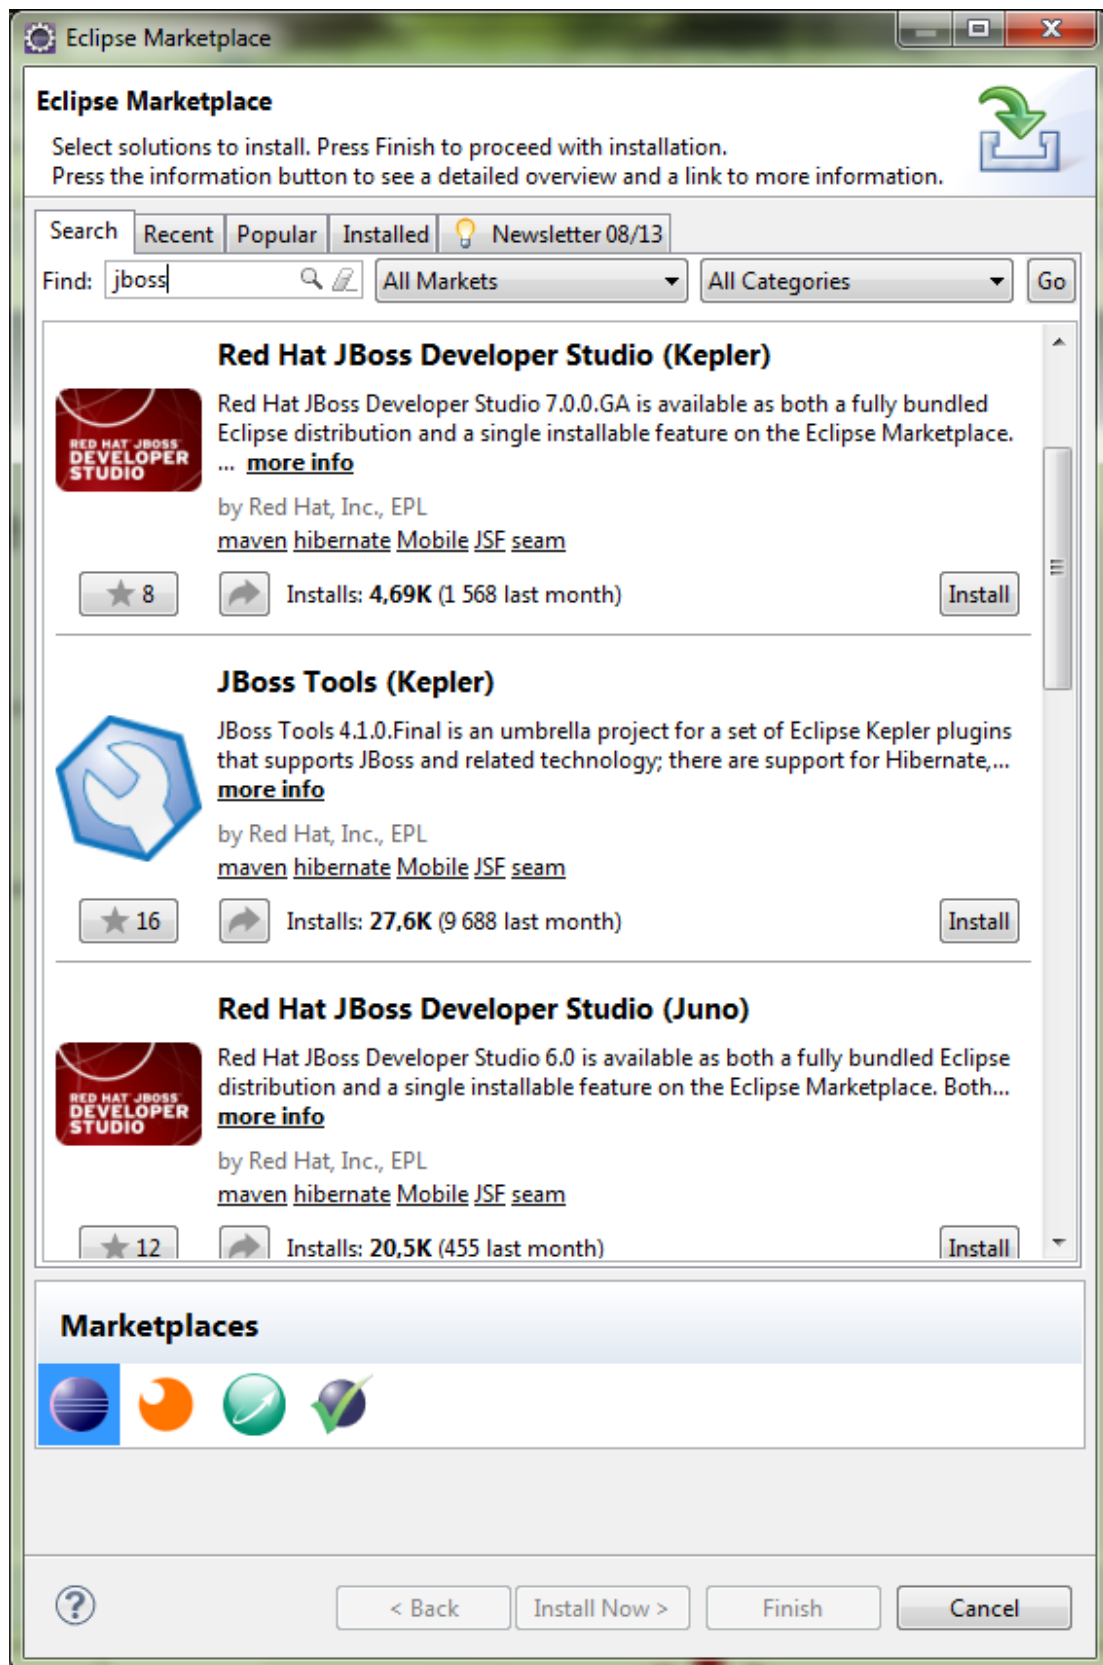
Eclipse Marketplace

Eclipse Marketplace

Select solutions to install. Press Finish to proceed with installation.
Press the information button to see a detailed overview and a link to more information.

Search | Recent | Popular | Installed | Newsletter 08/13

Find: jboss | All Markets | All Categories | Go

Red Hat JBoss Developer Studio (Kepler)

RED HAT JBOSS DEVELOPER STUDIO

Red Hat JBoss Developer Studio 7.0.0.GA is available as both a fully bundled Eclipse distribution and a single installable feature on the Eclipse Marketplace. ... more info

by Red Hat, Inc., EPL

maven hibernate Mobile JSF seam

8 | Installs: 4,69K (1 568 last month) | Install

JBoss Tools (Kepler)

JBoss Tools 4.1.0.Final is an umbrella project for a set of Eclipse Kepler plugins that supports JBoss and related technology; there are support for Hibernate,... more info

by Red Hat, Inc., EPL

maven hibernate Mobile JSF seam

16 | Installs: 27,6K (9 688 last month) | Install

Red Hat JBoss Developer Studio (Juno)

RED HAT JBOSS DEVELOPER STUDIO

Red Hat JBoss Developer Studio 6.0 is available as both a fully bundled Eclipse distribution and a single installable feature on the Eclipse Marketplace. Both... more info

by Red Hat, Inc., EPL

maven hibernate Mobile JSF seam

12 | Installs: 20,5K (455 last month) | Install

Marketplaces

< Back | Install Now > | Finish | Cancel